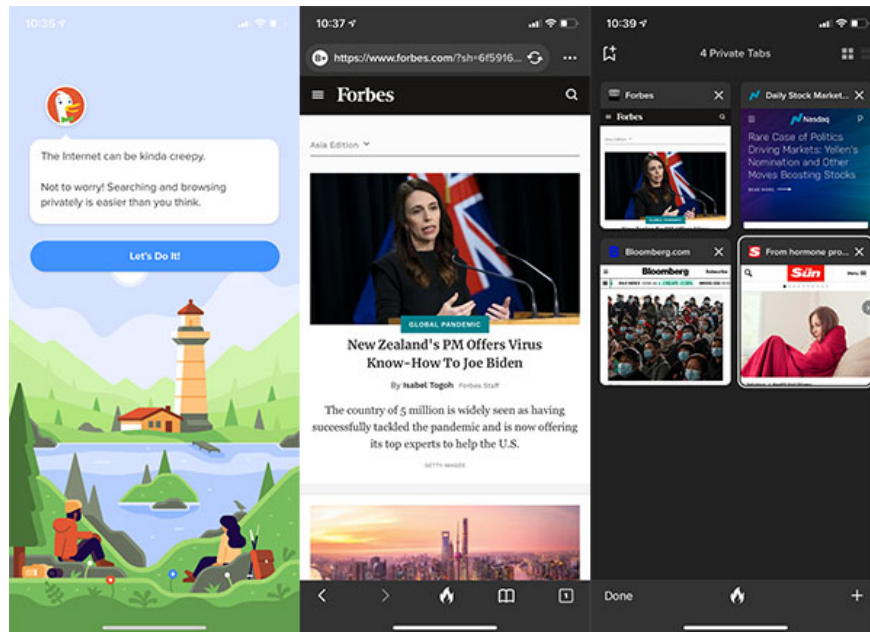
10:35

The Internet can be kinda creepy.

Not to worry! Searching and browsing privately is easier than you think.

Let's Do It!

10:37

https://www.forbes.com/?sh=6f5916...

Forbes

Asia Edition

GLOBAL PANDEMIC

New Zealand's PM Offers Virus Know-How To Joe Biden

By Isabel Togoh Forbes Staff

The country of 5 million is widely seen as having successfully tackled the pandemic and is now offering its top experts to help the U.S.

GETTY IMAGES

10:39

4 Private Tabs

Forbes

Daily Stock Market...

Nasdaq

Rare Case of Politics Driving Markets: Yellen's Nomination and Other Moves Boosting Stocks

Bloomberg.com

Bloomberg

From hormone pro...

The Sun

Done